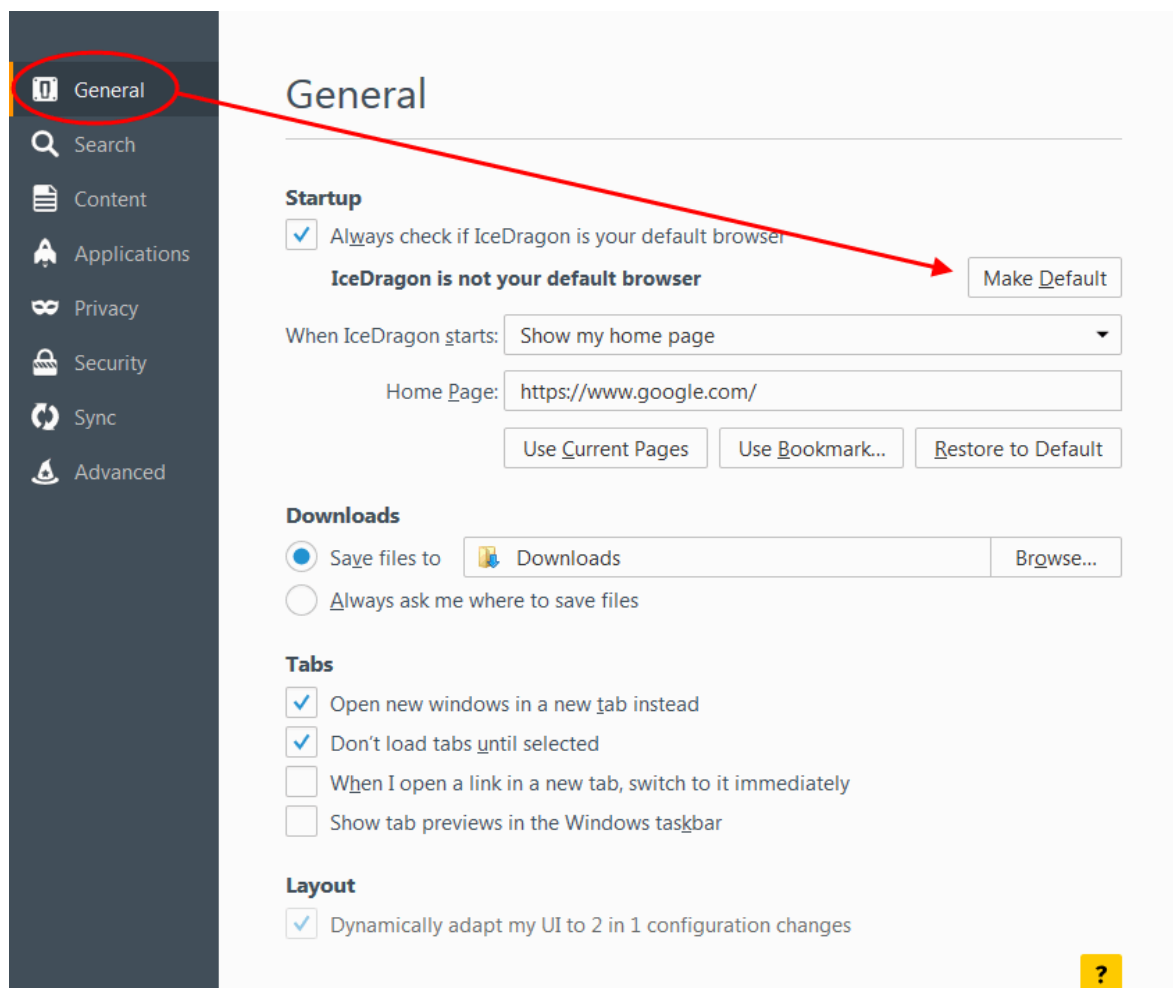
General
Search
Content
Applications
Privacy
Security
Sync
Advanced

General

Startup

Always check if IceDragon is your default browser

IceDragon is not your default browser

Make Default

When IceDragon starts: Show my home page

Home Page: https://www.google.com/

Use Current Pages
Use Bookmark...
Restore to Default

Downloads

Save files to
Downloads
Browse...

Always ask me where to save files

Tabs

Open new windows in a new tab instead

Don't load tabs until selected

When I open a link in a new tab, switch to it immediately

Show tab previews in the Windows taskbar

Layout

Dynamically adapt my UI to 2 in 1 configuration changes

?